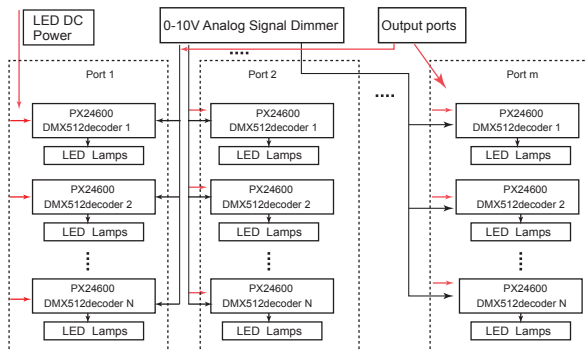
LED DC Power

0-10V Analog Signal Dimmer

Output ports

....

Port 1

PX24600 DMX512decoder 1

LED Lamps

PX24600 DMX512decoder 2

LED Lamps

⋮

PX24600 DMX512decoder N

LED Lamps

Port 2

PX24600 DMX512decoder 1

LED Lamps

PX24600 DMX512decoder 2

LED Lamps

⋮

PX24600 DMX512decoder N

LED Lamps

....

Port m

PX24600 DMX512decoder 1

LED Lamps

PX24600 DMX512decoder 2

LED Lamps

⋮

PX24600 DMX512decoder N

LED Lamps